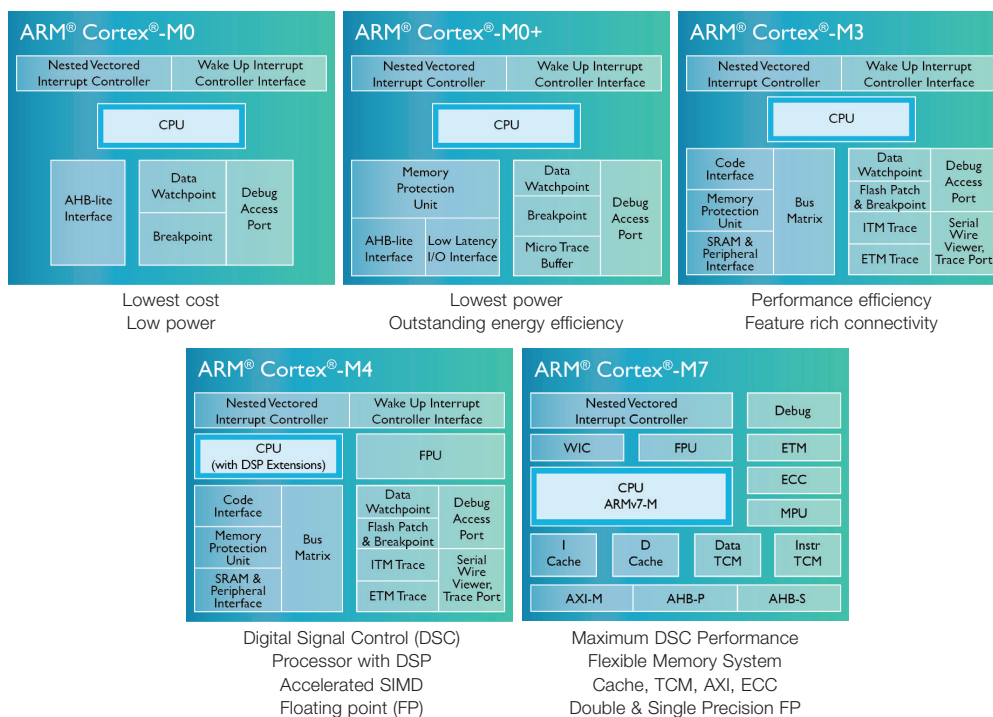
ARM® Cortex®-M0

Nested Vectored Interrupt Controller
Wake Up Interrupt Controller Interface
CPU
AHB-lite Interface
Data Watchpoint
Breakpoint
Debug Access Port

Lowest cost
Low power

ARM® Cortex®-M0+

Nested Vectored Interrupt Controller
Wake Up Interrupt Controller Interface
CPU
Memory Protection Unit
AHB-lite Interface
Low Latency I/O Interface
Data Watchpoint
Breakpoint
Micro Trace Buffer
Debug Access Port

Lowest power
Outstanding energy efficiency

ARM® Cortex®-M3

Nested Vectored Interrupt Controller
Wake Up Interrupt Controller Interface
CPU
Code Interface
Memory Protection Unit
SRAM & Peripheral Interface
Bus Matrix
Data Watchpoint
Flash Patch & Breakpoint
ITM Trace
ETM Trace
Debug Access Port
Serial Wire Viewer, Trace Port

Performance efficiency
Feature rich connectivity

ARM® Cortex®-M4

Nested Vectored Interrupt Controller
Wake Up Interrupt Controller Interface
CPU (with DSP Extensions)
FPU
Code Interface
Memory Protection Unit
SRAM & Peripheral Interface
Bus Matrix
Data Watchpoint
Flash Patch & Breakpoint
ITM Trace
ETM Trace
Debug Access Port
Serial Wire Viewer, Trace Port

Digital Signal Control (DSC)
Processor with DSP
Accelerated SIMD
Floating point (FP)

ARM® Cortex®-M7

Nested Vectored Interrupt Controller
Debug
WIC
FPU
ETM
CPU ARMv7-M
ECC
MPU
I Cache
D Cache
Data TCM
Instr TCM
AXI-M
AHB-P
AHB-S

Maximum DSC Performance
Flexible Memory System
Cache, TCM, AXI, ECC
Double & Single Precision FP